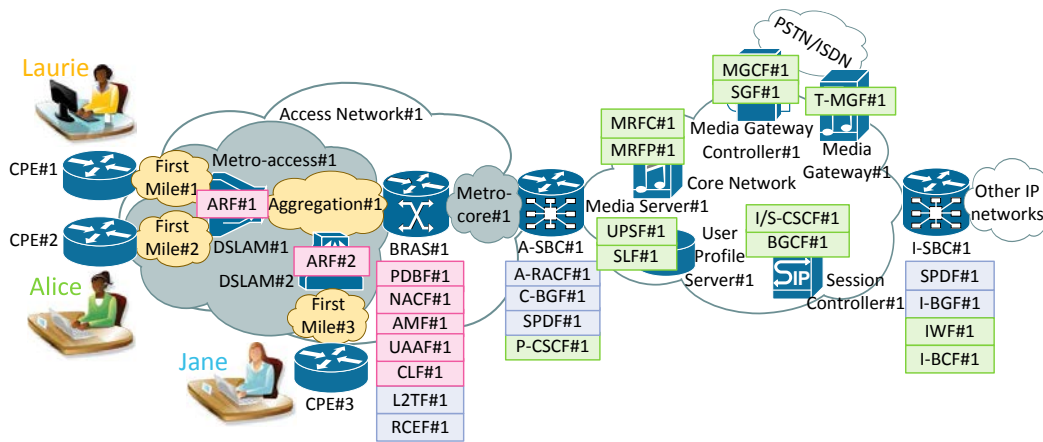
Laurie

CPE#1

CPE#2

Alice

Jane

CPE#3

Access Network#1

Metro-access#1

First Mile#1

First Mile#2

First Mile#3

ARF#1

ARF#2

DSLAM#1

DSLAM#2

Aggregation#1

BRAS#1

PDBF#1

NACF#1

AMF#1

UAAF#1

CLF#1

L2TF#1

RCEF#1

Metro-core#1

A-SBC#1

A-RACF#1

C-BGF#1

SPDF#1

P-CSCF#1

PSTN/ISDN

MGCF#1

SGF#1

T-MGF#1

Media Gateway Controller#1

Media Gateway#1

MRFC#1

MRFP#1

Core Network

Media Server#1

UPSF#1

SLF#1

User Profile Server#1

I/S-CSCF#1

BGCF#1

SIP

Session Controller#1

I-SBC#1

Other IP networks

SPDF#1

I-BGF#1

IWF#1

I-BCF#1